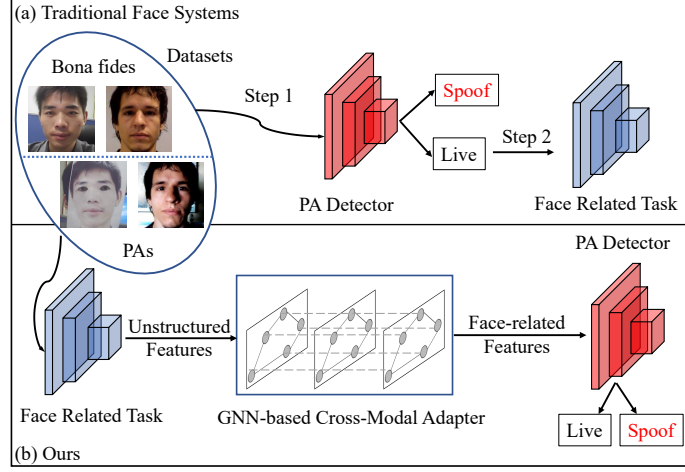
(a) Traditional Face Systems

Datasets

Bona fides

PAs

Step 1

Spoof

Live

Step 2

PA Detector

Face Related Task

PA Detector

Unstructured Features

Face-related Features

Face Related Task

GNN-based Cross-Modal Adapter

Live

Spoof

(b) Ours